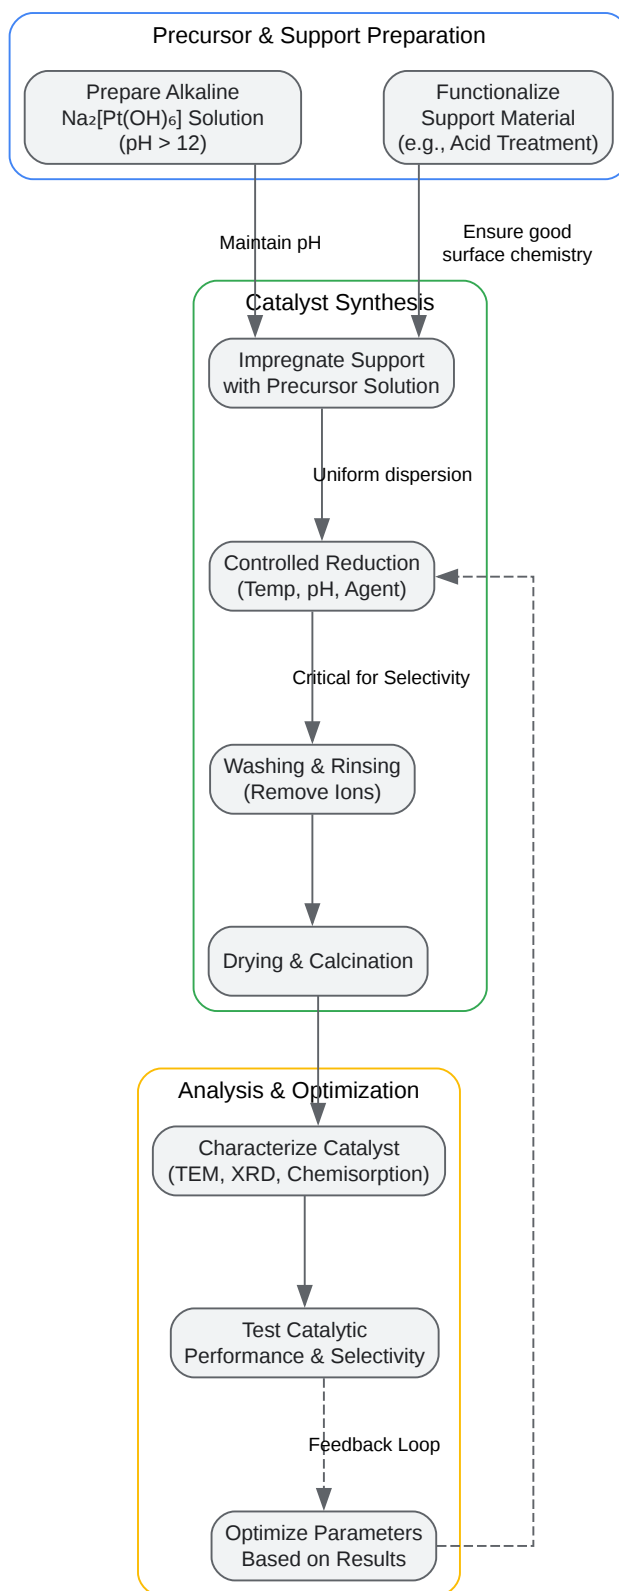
Precursor & Support Preparation

Prepare Alkaline $Na_2[Pt(OH)_6]$ Solution (pH > 12)

Functionalize Support Material (e.g., Acid Treatment)

Maintain pH

Ensure good surface chemistry

Catalyst Synthesis

Impregnate Support with Precursor Solution

Uniform dispersion

Controlled Reduction (Temp, pH, Agent)

Critical for Selectivity

Washing & Rinsing (Remove Ions)

Drying & Calcination

Analysis & Optimization

Characterize Catalyst (TEM, XRD, Chemisorption)

Test Catalytic Performance & Selectivity

Feedback Loop

Optimize Parameters Based on Results